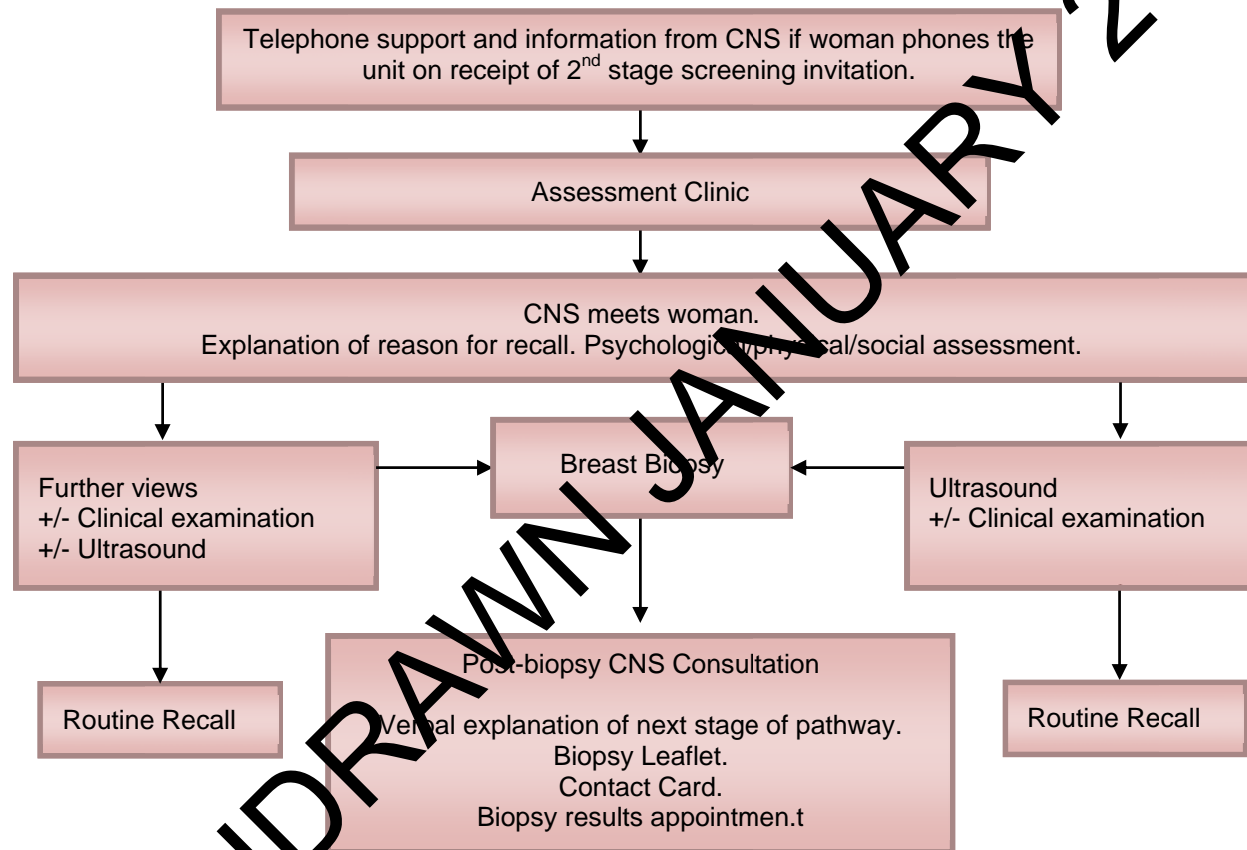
Telephone support and information from CNS if woman phones the unit on receipt of 2$^{nd}$ stage screening invitation.

Assessment Clinic

CNS meets woman.
Explanation of reason for recall. Psychological/physical/social assessment.

Further views
+/- Clinical examination
+/- Ultrasound

Breast Biopsy

Ultrasound
+/- Clinical examination

Routine Recall

Post-biopsy CNS Consultation

Verbal explanation of next stage of pathway.
Biopsy Leaflet.
Contact Card.
Biopsy results appointmen.t

Routine Recall

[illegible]DRAWN JANUARY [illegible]